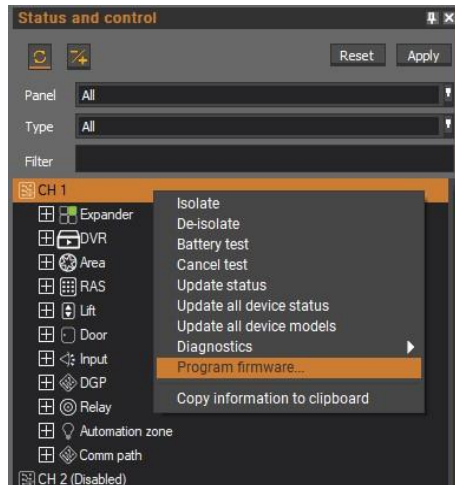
Status and control

Reset Apply

Panel All

Type All

Filter

CH 1

Expander

DVR

Area

RAS

Lift

Door

Input

DGP

Relay

Automation zone

Comm path

CH 2 (Disabled)

Isolate
De-isolate
Battery test
Cancel test
Update status
Update all device status
Update all device models
Diagnostics
Program firmware...
Copy information to clipboard